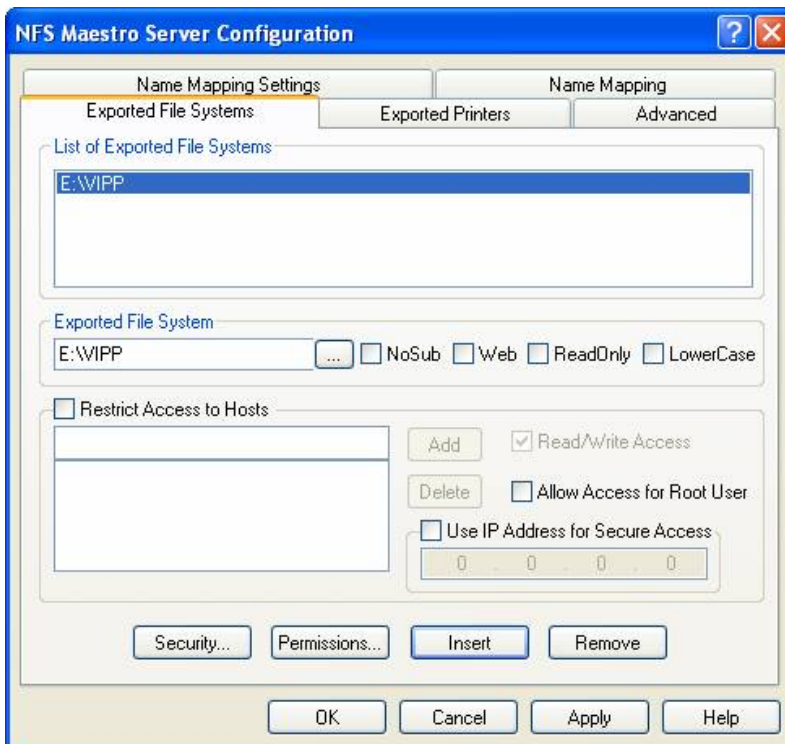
NFS Maestro Server Configuration

Name Mapping Settings
Name Mapping
Exported File Systems
Exported Printers
Advanced

List of Exported File Systems
E:\VIPP

Exported File System
E:\VIPP
...
NoSub
Web
ReadOnly
LowerCase

Restrict Access to Hosts
Add
Read/Write Access
Delete
Allow Access for Root User
Use IP Address for Secure Access
0 . 0 . 0 . 0

Security...
Permissions...
Insert
Remove

OK
Cancel
Apply
Help